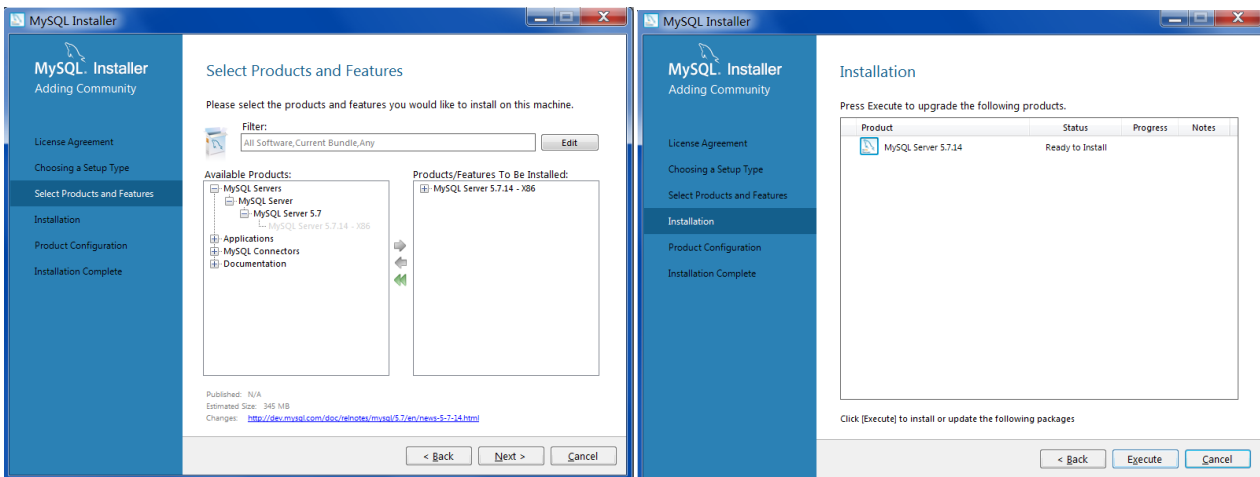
MySQL Installer

MySQL. Installer
Adding Community

License Agreement
Choosing a Setup Type
Select Products and Features
Installation
Product Configuration
Installation Complete

Select Products and Features

Please select the products and features you would like to install on this machine.

Filter:
All Software,Current Bundle,Any
Edit

Available Products:
MySQL Servers
MySQL Server
MySQL Server 5.7
MySQL Server 5.7.14 - X86
Applications
MySQL Connectors
Documentation

Products/Features To Be Installed:
MySQL Server 5.7.14 - X86

Published: N/A
Estimated Size: 345 MB
Changes: http://dev.mysql.com/doc/relnotes/mysql/5.7/en/news-5-7-14.html

< Back
Next >
Cancel

MySQL Installer

MySQL. Installer
Adding Community

License Agreement
Choosing a Setup Type
Select Products and Features
Installation
Product Configuration
Installation Complete

Installation

Press Execute to upgrade the following products.

| Product | Status | Progress | Notes |
|---|---|---|---|
| MySQL Server 5.7.14 | Ready to Install | | |

Click [Execute] to install or update the following packages

< Back
Execute
Cancel